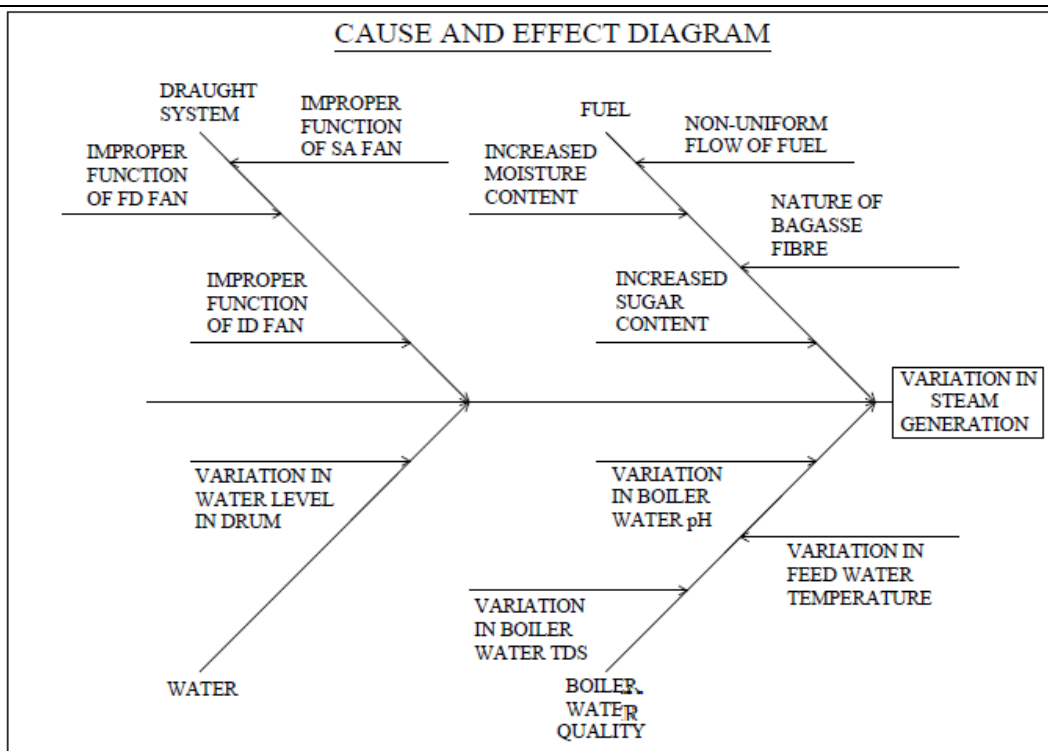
CAUSE AND EFFECT DIAGRAM

DRAUGHT SYSTEM

IMPROPER FUNCTION OF SA FAN

IMPROPER FUNCTION OF FD FAN

IMPROPER FUNCTION OF ID FAN

FUEL

NON-UNIFORM FLOW OF FUEL

INCREASED MOISTURE CONTENT

NATURE OF BAGASSE FIBRE

INCREASED SUGAR CONTENT

VARIATION IN STEAM GENERATION

VARIATION IN WATER LEVEL IN DRUM

WATER

VARIATION IN BOILER WATER pH

VARIATION IN FEED WATER TEMPERATURE

VARIATION IN BOILER WATER TDS

BOILER WATER QUALITY